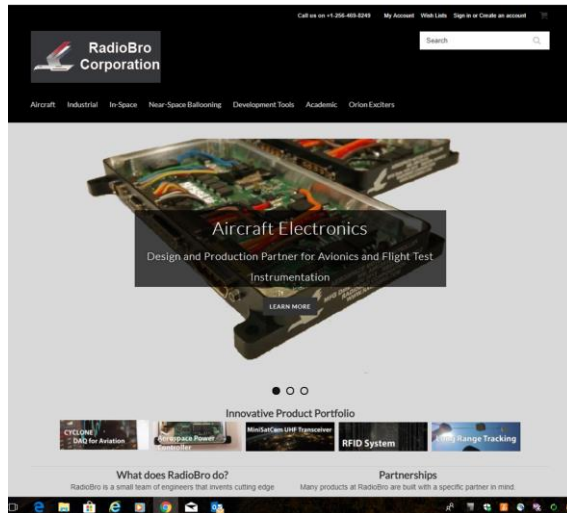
Call us on +1-256-465-8249 My Account Wish Lists Sign in or Create an account

RadioBro Corporation

Search

Aircraft Industrial In-Space Near-Space Ballooning Development Tools Academic Orion Exciters

Aircraft Electronics

Design and Production Partner for Avionics and Flight Test Instrumentation

LEARN MORE

Innovative Product Portfolio

CYCLONE DAQ for Aviation

Aerospace Power Controller

MiniSatCam UHF Transceiver

RFID System

Long Range Tracking

What does RadioBro do?

RadioBro is a small team of engineers that invents cutting edge

Partnerships

Many products at RadioBro are built with a specific partner in mind.